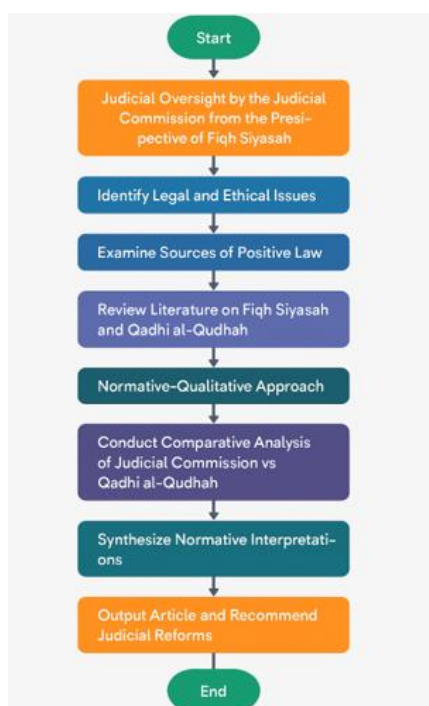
Start

Judicial Oversight by the Judicial Commission from the Presipective of Fiqh Siyasah

Identify Legal and Ethical Issues

Examine Sources of Positive Law

Review Literature on Fiqh Siyasah and Qadhi al-Qudhah

Normative-Qualitative Approach

Conduct Comparative Analysis of Judicial Commission vs Qadhi al-Qudhah

Synthesize Normative Interpretations

Output Article and Recommend Judicial Reforms

End